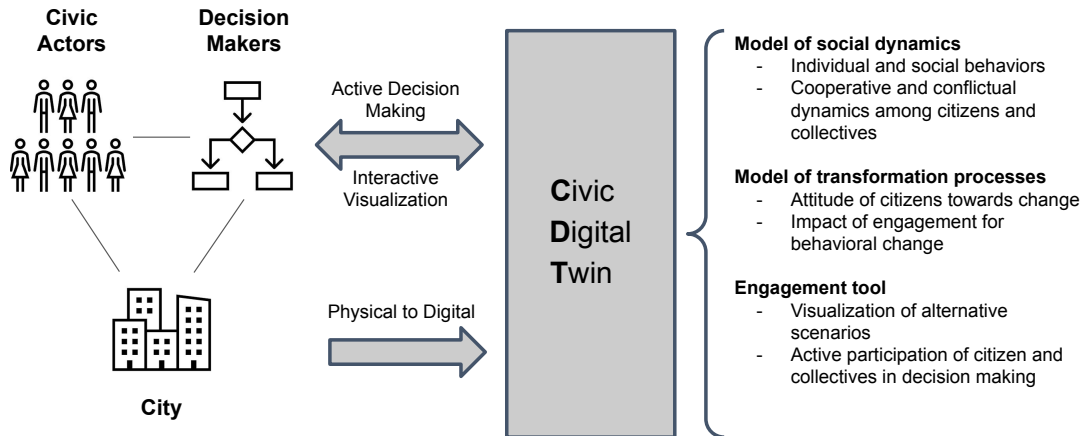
Civic Actors

Decision Makers

City

Active Decision Making

Interactive Visualization

Physical to Digital

Civic Digital Twin

Model of social dynamics
- Individual and social behaviors
- Cooperative and conflictual dynamics among citizens and collectives

Model of transformation processes
- Attitude of citizens towards change
- Impact of engagement for behavioral change

Engagement tool
- Visualization of alternative scenarios
- Active participation of citizen and collectives in decision making